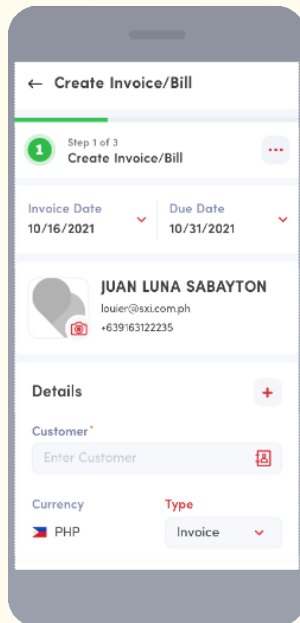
← Create Invoice/Bill

1 Step 1 of 3
Create Invoice/Bill

Invoice Date
10/16/2021

Due Date
10/31/2021

JUAN LUNA SABAYTON
louier@sxi.com.ph
+639163122235

Details

Customer*
Enter Customer

Currency
PHP

Type
Invoice